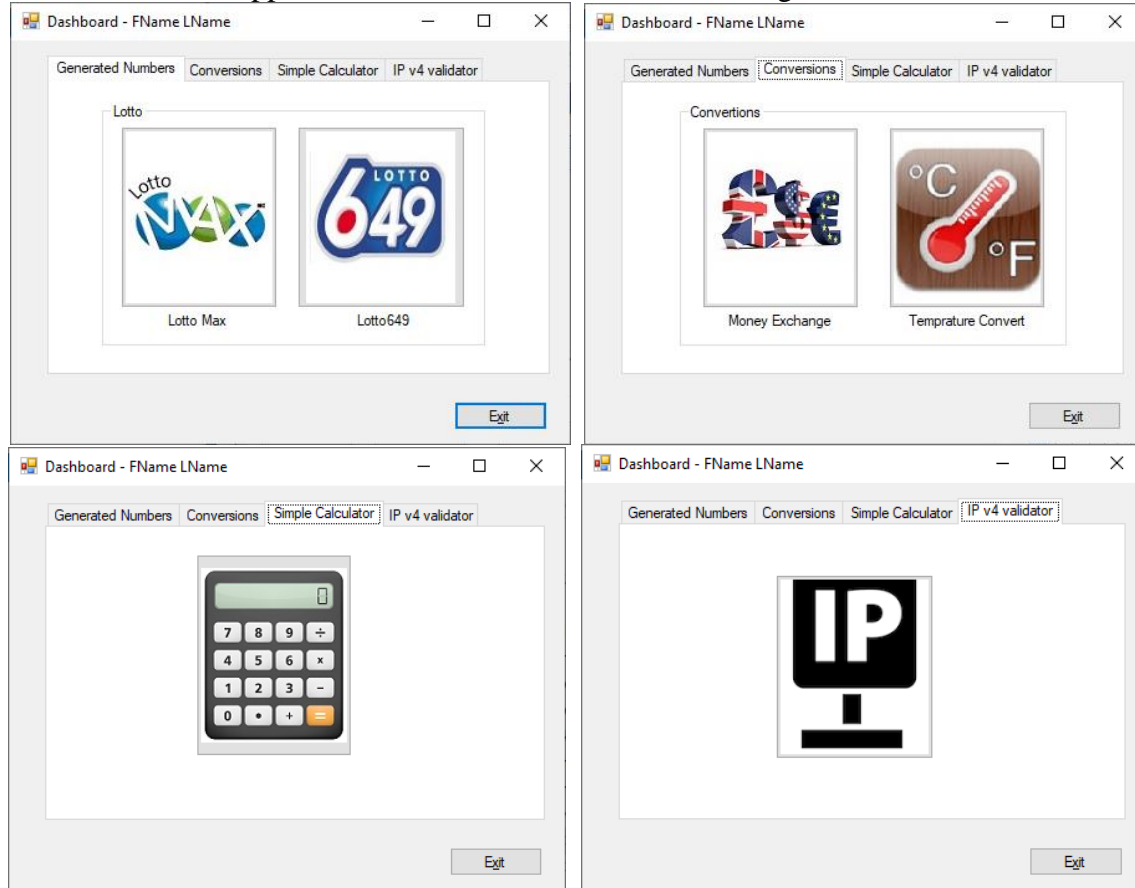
Dashboard - FName LName

Generated Numbers | Conversions | Simple Calculator | IP v4 validator

Lotto

Lotto MAX

LOTTO 649

Lotto Max

Lotto649

Exit

Dashboard - FName LName

Generated Numbers | Conversions | Simple Calculator | IP v4 validator

Convertions

°C

°F

Money Exchange

Temprature Convert

Exit

Dashboard - FName LName

Generated Numbers | Conversions | Simple Calculator | IP v4 validator

0

7 8 9 ÷
4 5 6 ×
1 2 3 −
0 • + =

Exit

Dashboard - FName LName

Generated Numbers | Conversions | Simple Calculator | IP v4 validator

IP

Exit